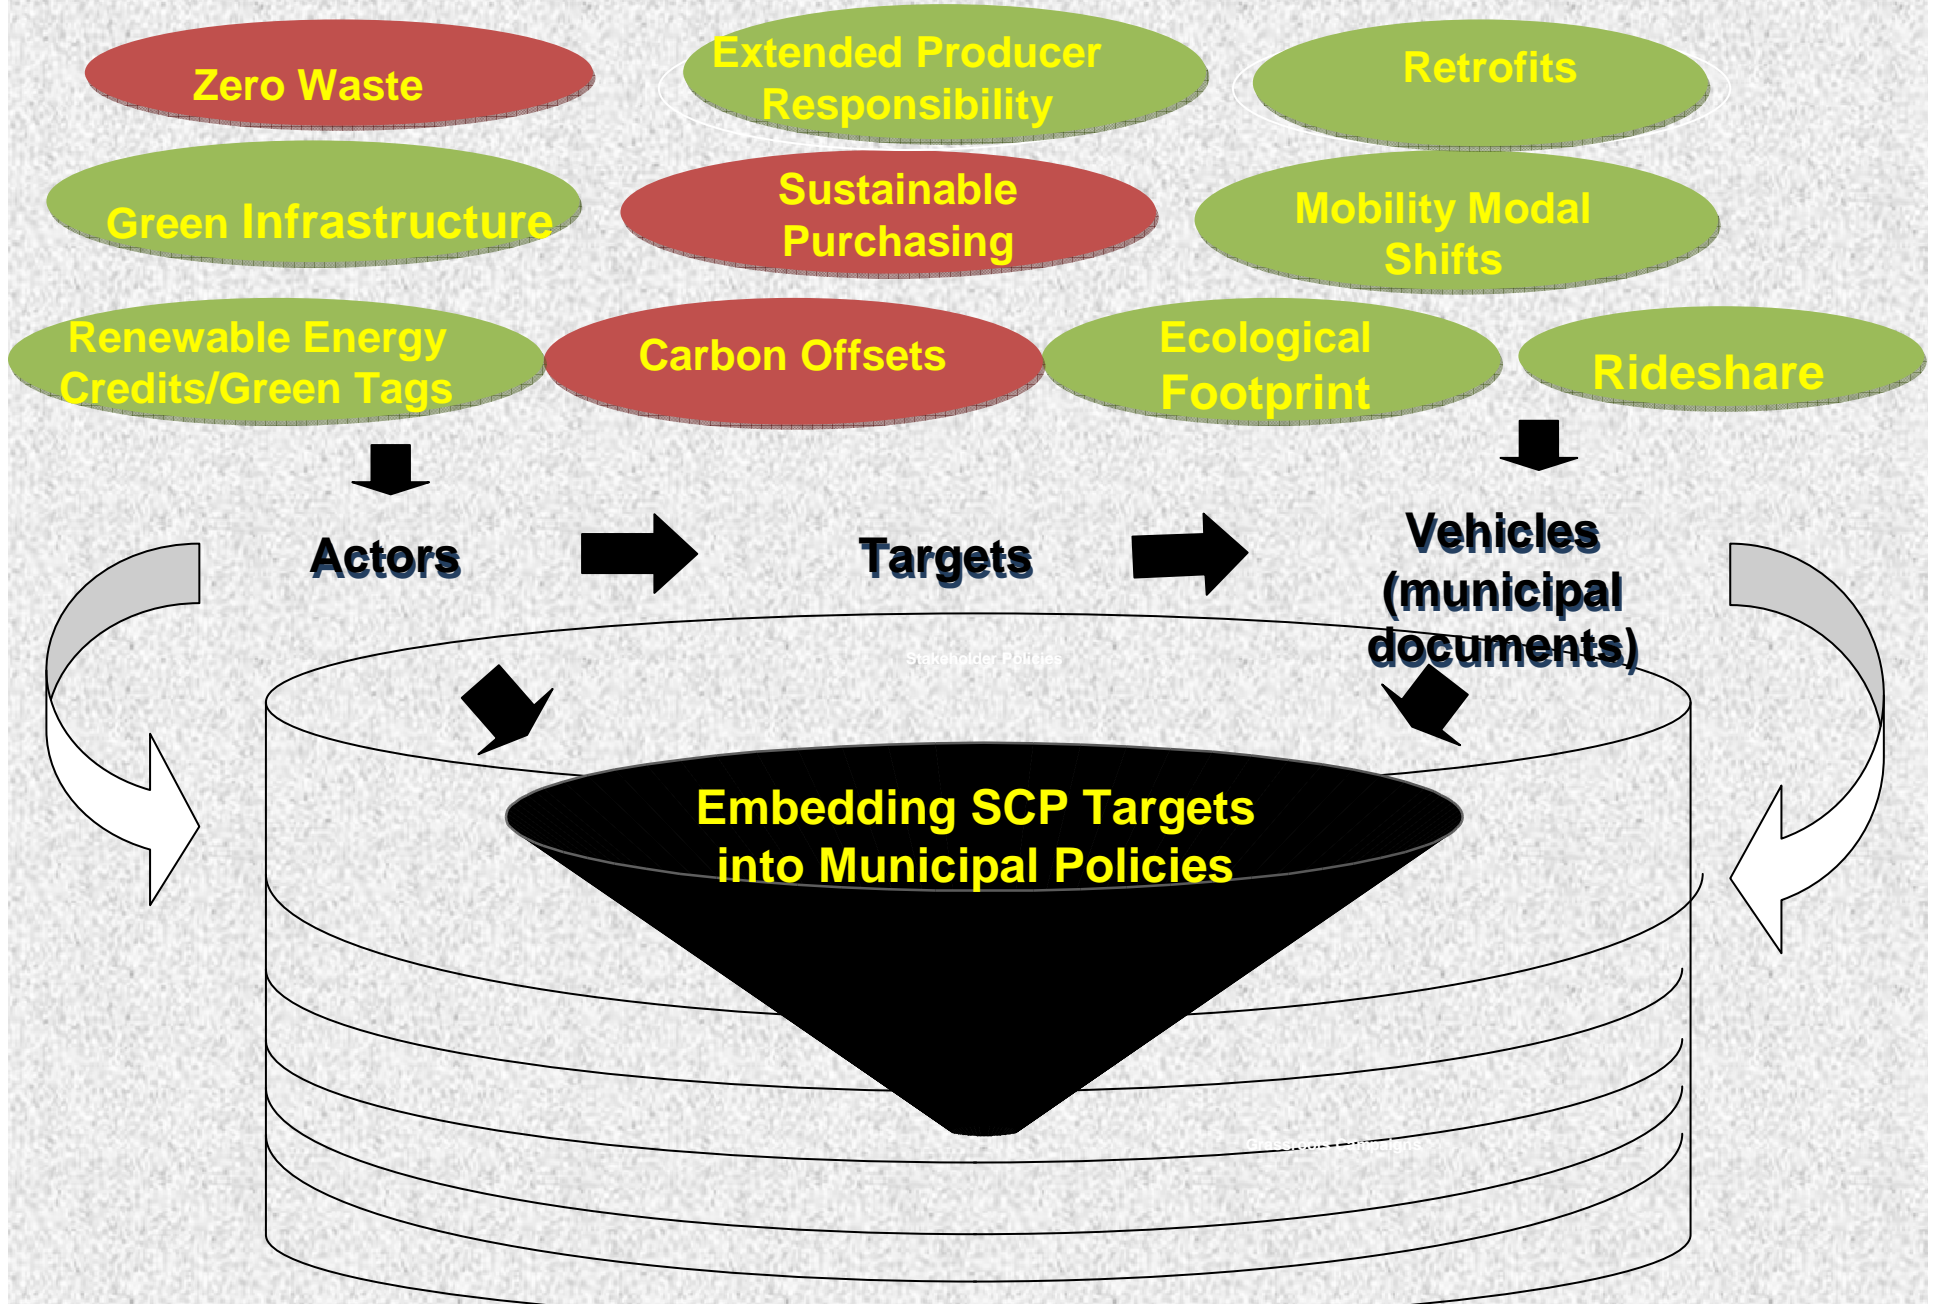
Zero Waste

Extended Producer Responsibility

Retrofits

Green Infrastructure

Sustainable Purchasing

Mobility Modal Shifts

Renewable Energy Credits/Green Tags

Carbon Offsets

Ecological Footprint

Rideshare

Actors

Targets

Vehicles (municipal documents)

Stakeholder Policies

Embedding SCP Targets into Municipal Policies

Grassroots Campaigns